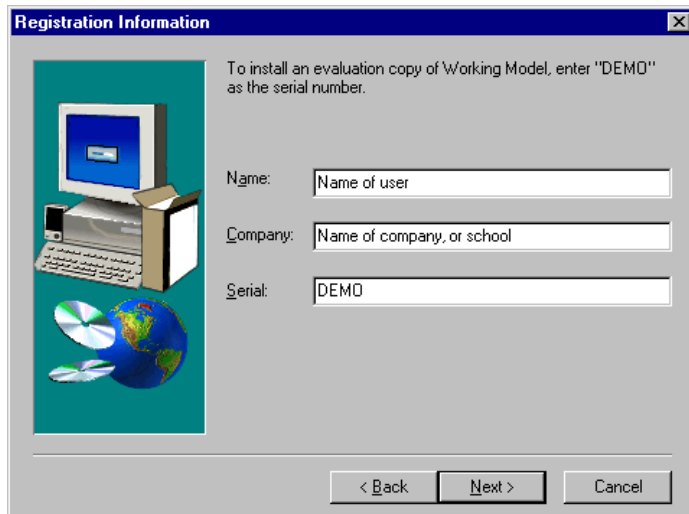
Registration Information

To install an evaluation copy of Working Model, enter "DEMO" as the serial number.

Name: Name of user

Company: Name of company, or school

Serial: DEMO

< Back
Next >
Cancel